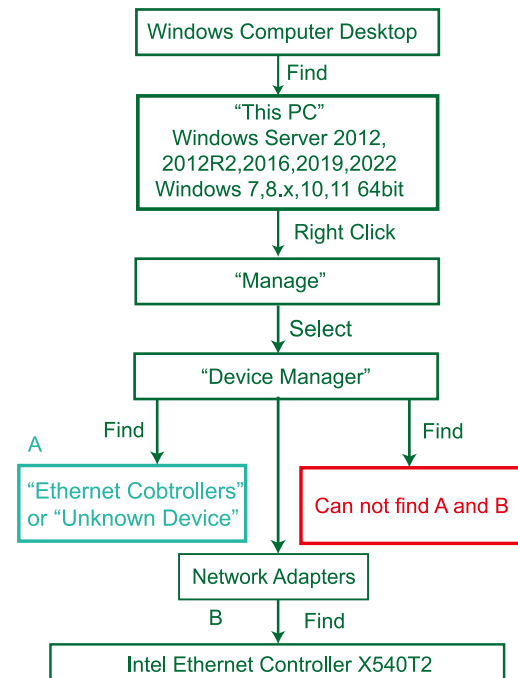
Windows Computer Desktop

Find

“This PC”
Windows Server 2012, 2012R2,2016,2019,2022
Windows 7,8.x,10,11 64bit

Right Click

“Manage”

Select

“Device Manager”

Find

Find

A

“Ethernet Cobtrollers” or “Unknown Device”

Can not find A and B

Network Adapters

B

Find

Intel Ethernet Controller X540T2